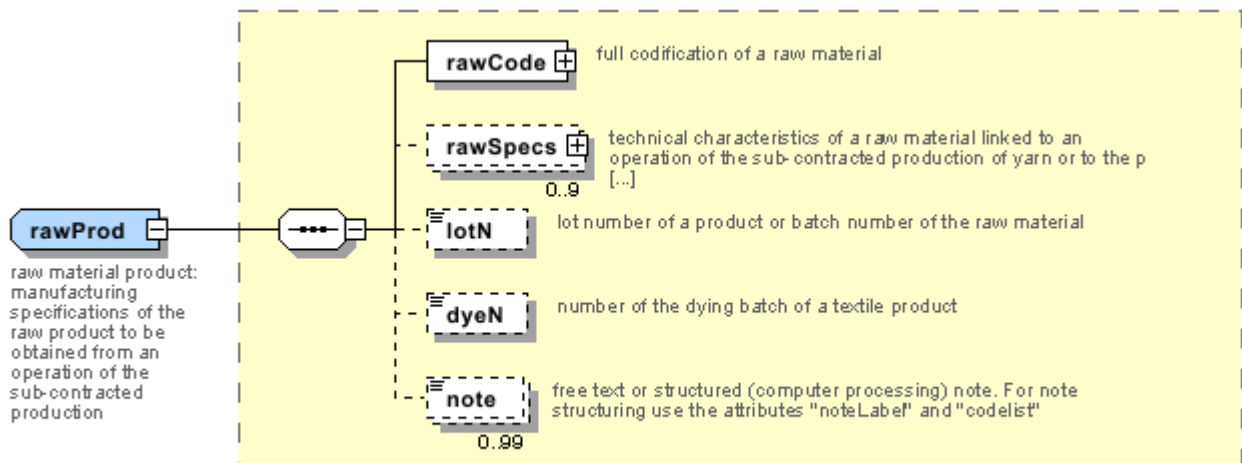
rawProd

raw material product: manufacturing specifications of the raw product to be obtained from an operation of the sub-contracted production

rawCode

full codification of a raw material

rawSpecs

0..9

technical characteristics of a raw material linked to an operation of the sub-contracted production of yarn or to the p [...]

lotN

lot number of a product or batch number of the raw material

dyeN

number of the dying batch of a textile product

note

0..99

free text or structured (computer processing) note. For note structuring use the attributes "noteLabel" and "codelist"